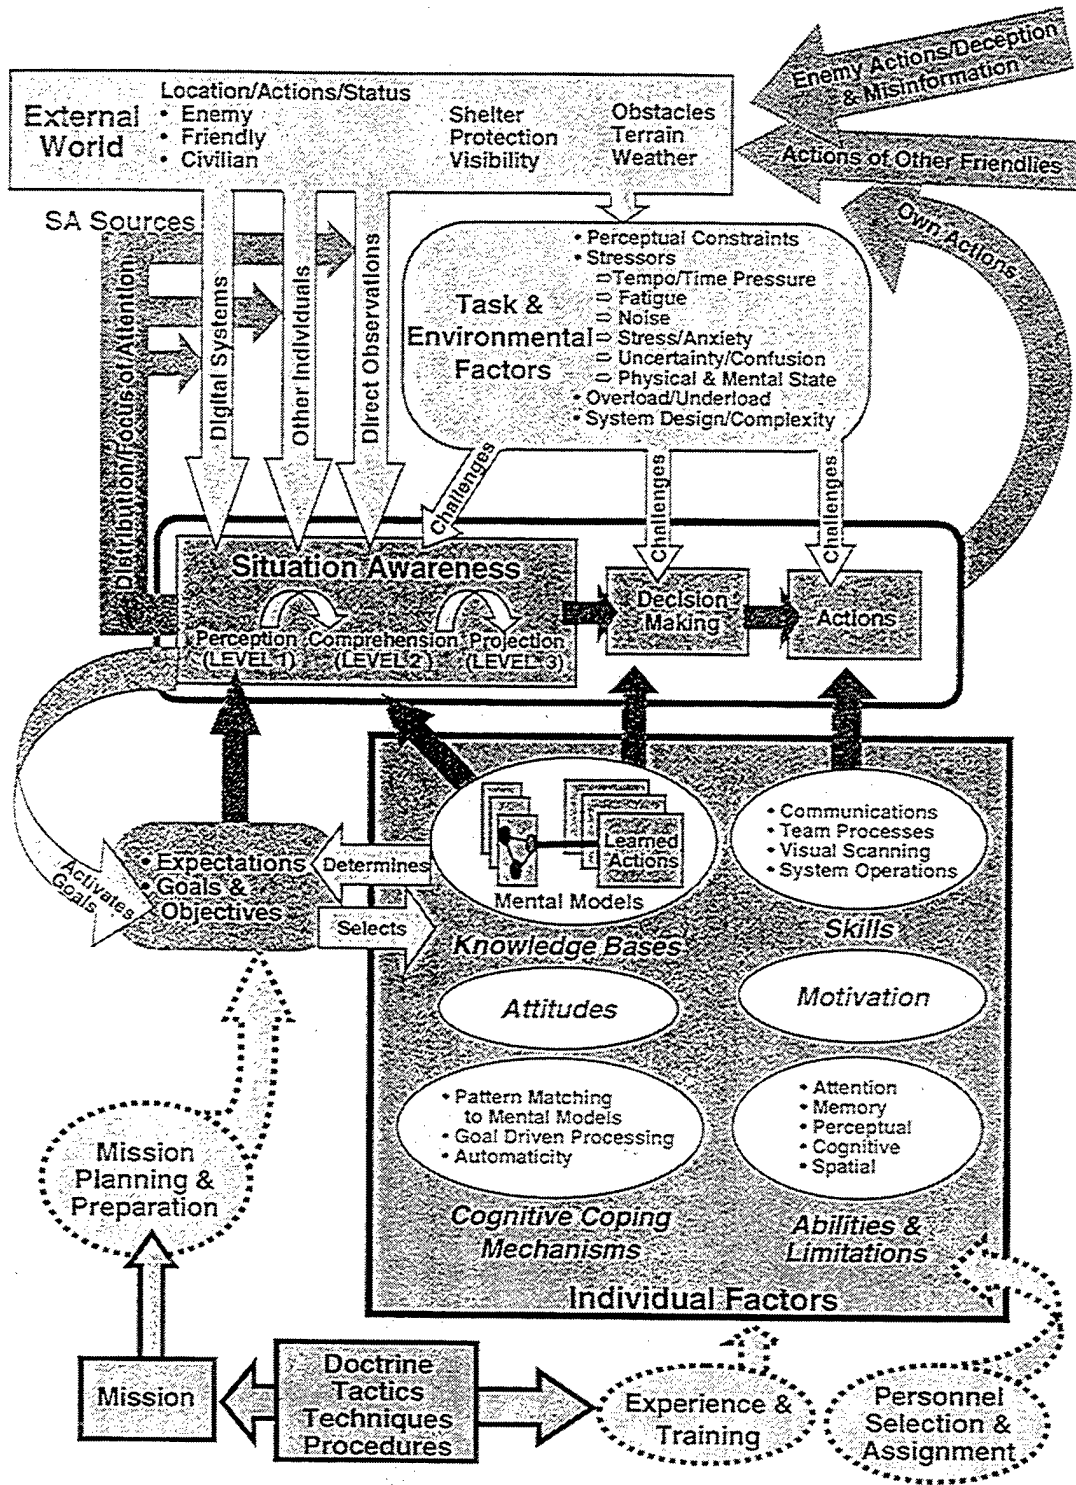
External World

Location/Actions/Status
• Enemy
• Friendly
• Civilian

Shelter
Protection
Visibility

Obstacles
Terrain
Weather

Enemy Actions/Deception & Misinformation

Actions of Other Friendlies

Own Actions

SA Sources

Distribution/Focus of Attention

Digital Systems

Other Individuals

Direct Observations

Task & Environmental Factors

• Perceptual Constraints
• Stressors
⇒ Tempo/Time Pressure
⇒ Fatigue
⇒ Noise
⇒ Stress/Anxiety
⇒ Uncertainty/Confusion
⇒ Physical & Mental State
• Overload/Underload
• System Design/Complexity

Challenges

Challenges

Challenges

Situation Awareness

Perception (LEVEL 1)

Comprehension (LEVEL 2)

Projection (LEVEL 3)

Decision Making

Actions

Activates Goals

• Expectations
• Goals & Objectives

Determines

Selects

Learned Actions

Mental Models

• Communications
• Team Processes
• Visual Scanning
• System Operations

Knowledge Bases

Skills

Attitudes

Motivation

• Pattern Matching to Mental Models
• Goal Driven Processing
• Automaticity

• Attention
• Memory
• Perceptual
• Cognitive
• Spatial

Cognitive Coping Mechanisms

Abilities & Limitations

Individual Factors

Mission Planning & Preparation

Mission

Doctrine Tactics Techniques Procedures

Experience & Training

Personnel Selection & Assignment